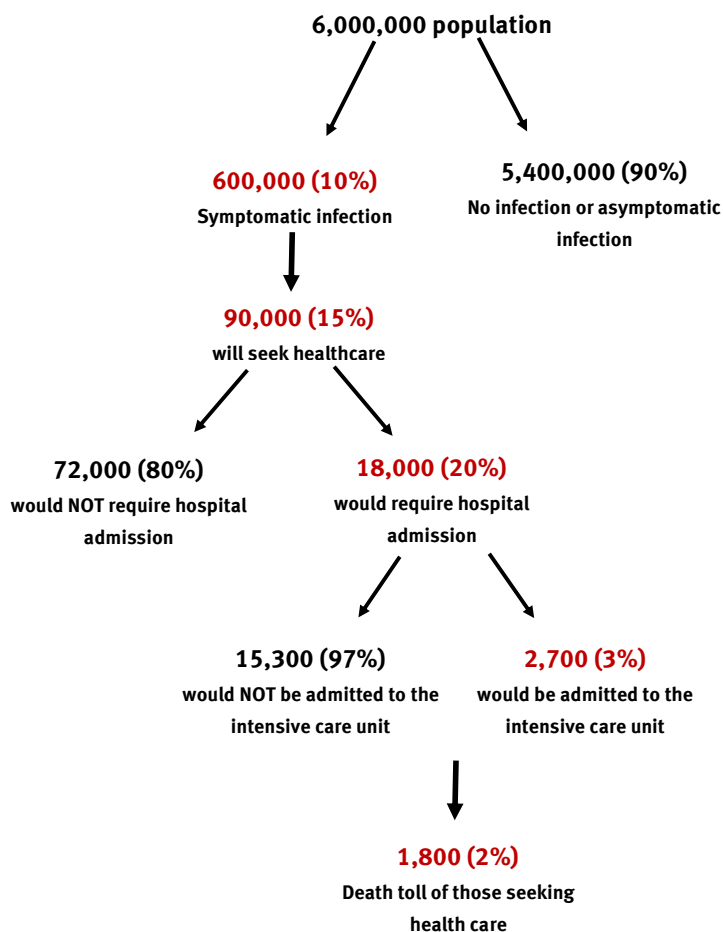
6,000,000 population

600,000 (10%)
Symptomatic infection

5,400,000 (90%)
No infection or asymptomatic infection

90,000 (15%)
will seek healthcare

72,000 (80%)
would NOT require hospital admission

18,000 (20%)
would require hospital admission

15,300 (97%)
would NOT be admitted to the intensive care unit

2,700 (3%)
would be admitted to the intensive care unit

1,800 (2%)
Death toll of those seeking health care